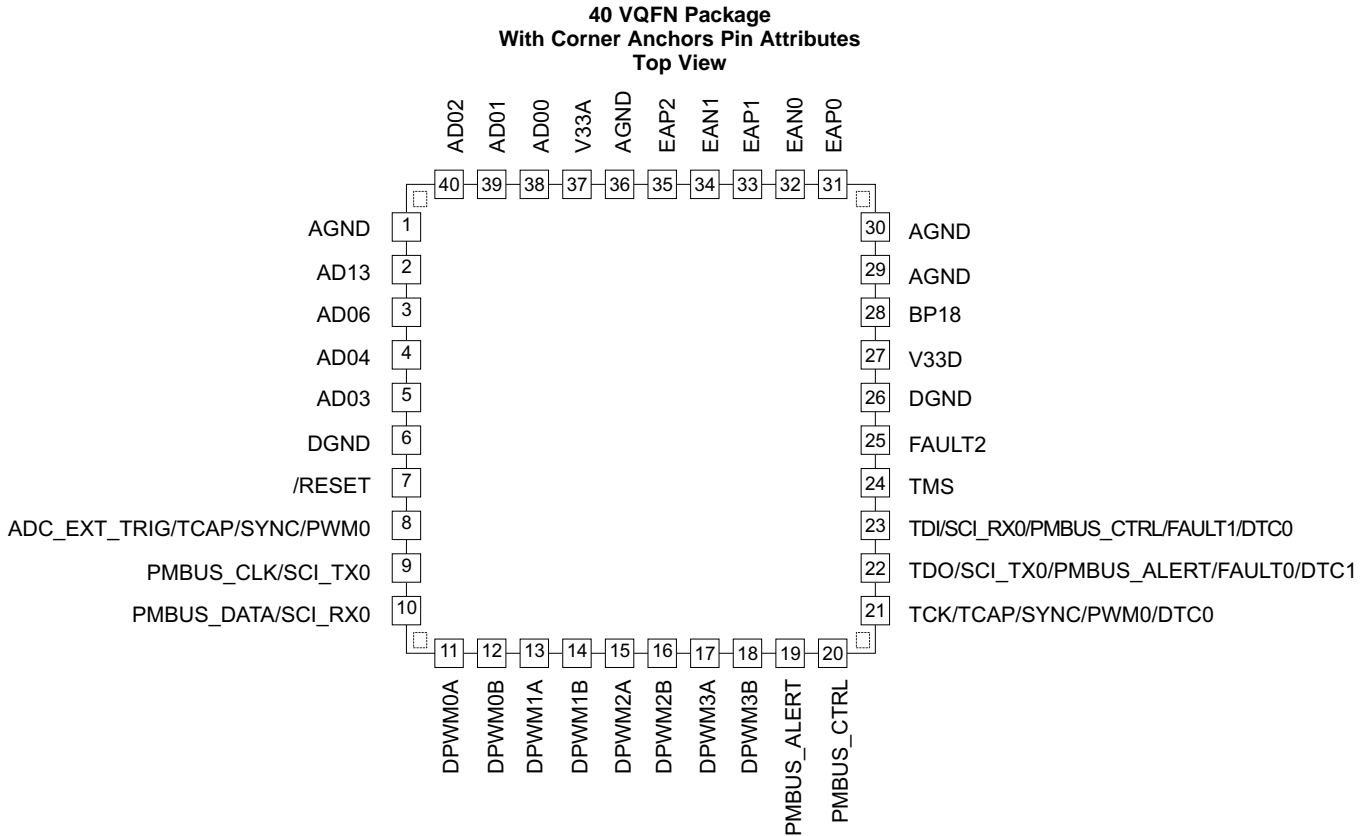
40 VQFN Package
With Corner Anchors Pin Attributes
Top View

AD02 AD01 AD00 V33A AGND EAP2 EAN1 EAP1 EAN0 EAP0

40 39 38 37 36 35 34 33 32 31

AGND 1
AD13 2
AD06 3
AD04 4
AD03 5
DGND 6
/RESET 7
ADC_EXT_TRIG/TCAP/SYNC/PWM0 8
PMBUS_CLK/SCI_TX0 9
PMBUS_DATA/SCI_RX0 10

30 AGND
29 AGND
28 BP18
27 V33D
26 DGND
25 FAULT2
24 TMS
23 TDI/SCI_RX0/PMBUS_CTRL/FAULT1/DTC0
22 TDO/SCI_TX0/PMBUS_ALERT/FAULT0/DTC1
21 TCK/TCAP/SYNC/PWM0/DTC0

11 12 13 14 15 16 17 18 19 20

DPWM0A DPWM0B DPWM1A DPWM1B DPWM2A DPWM2B DPWM3A DPWM3B PMBUS_ALERT PMBUS_CTRL